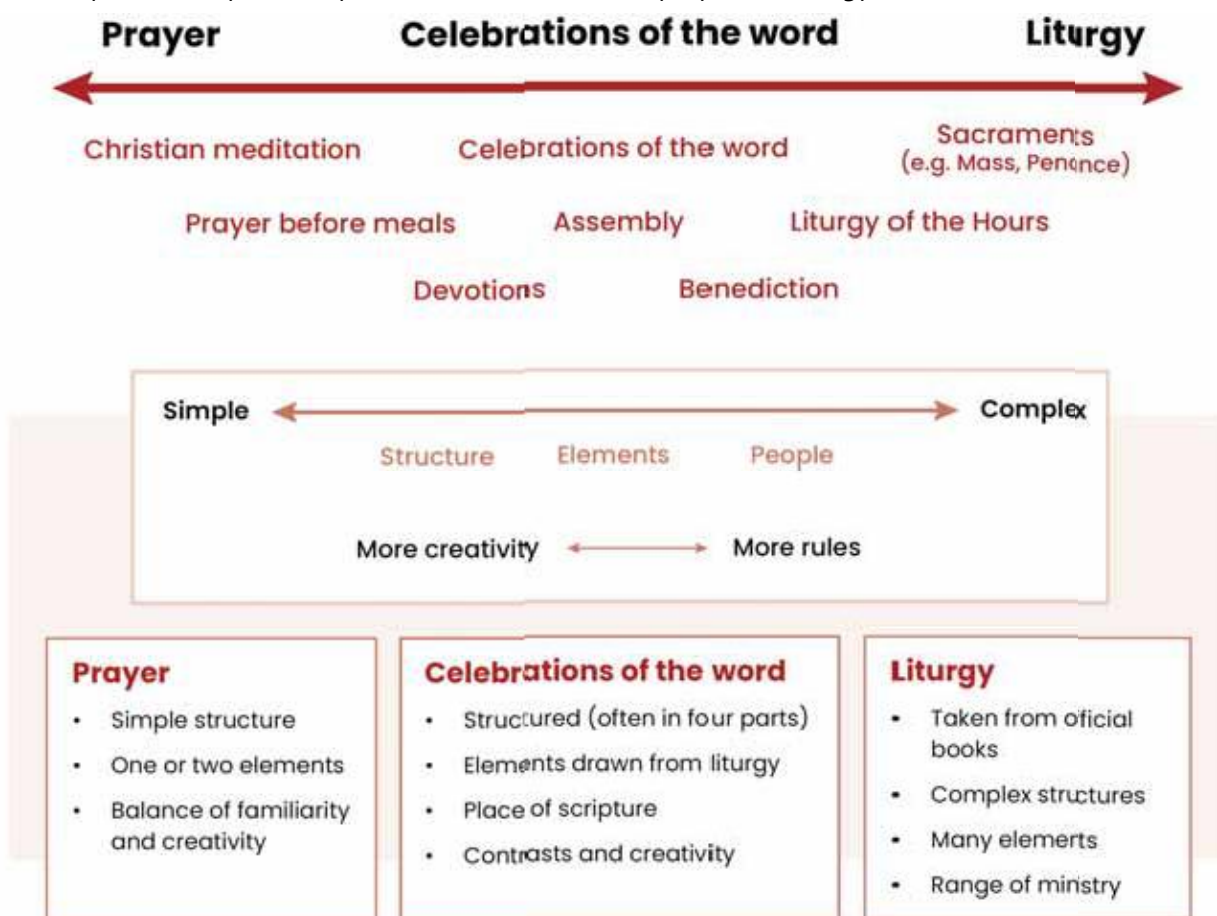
Prayer Celebrations of the word Liturgy

Christian meditation

Celebrations of the word

Sacraments (e.g. Mass, Penance)

Prayer before meals

Assembly

Liturgy of the Hours

Devotions

Benediction

Simple Complex

Structure Elements People

More creativity More rules

Prayer
- Simple structure
- One or two elements
- Balance of familiarity and creativity

Celebrations of the word
- Structured (often in four parts)
- Elements drawn from liturgy
- Place of scripture
- Contrasts and creativity

Liturgy
- Taken from oficial books
- Complex structures
- Many elemerts
- Range of minstry